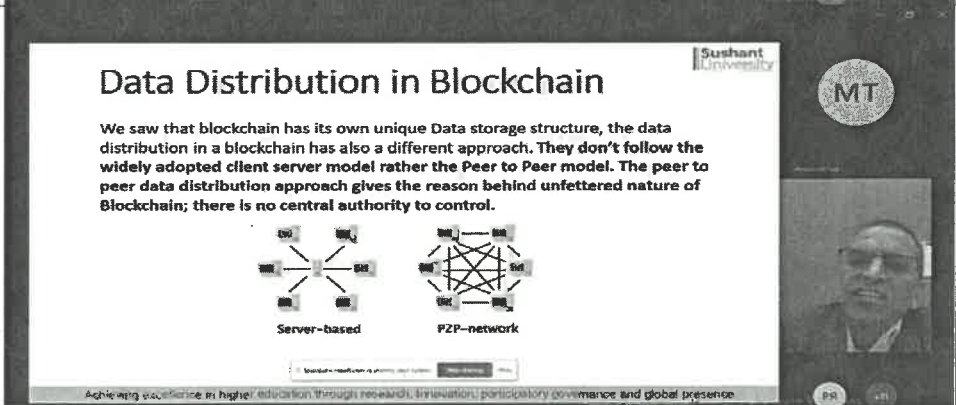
Sushant University

Data Distribution in Blockchain

We saw that blockchain has its own unique Data storage structure, the data distribution in a blockchain has also a different approach. They don't follow the widely adopted client server model rather the Peer to Peer model. The peer to peer data distribution approach gives the reason behind unfettered nature of Blockchain; there is no central authority to control.

Server-based

P2P-network

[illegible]

Achieving excellence in higher education through research, innovation, participatory governance and global presence

MT

PR